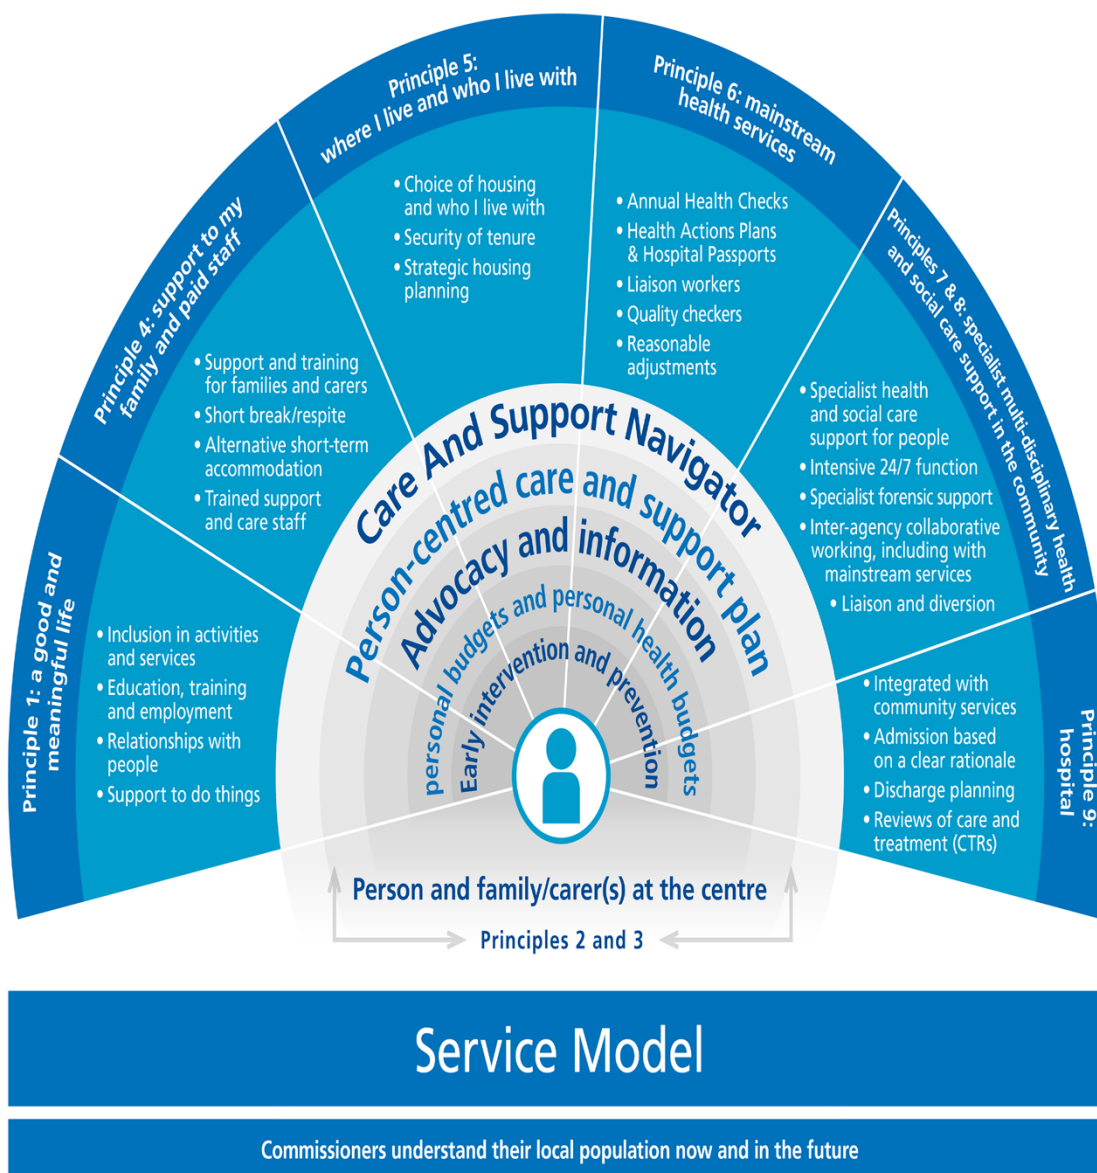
Principle 1: a good and meaningful life

• Inclusion in activities and services
• Education, training and employment
• Relationships with people
• Support to do things

Principle 4: support to my family and paid staff

• Support and training for families and carers
• Short break/respite
• Alternative short-term accommodation
• Trained support and care staff

Principle 5: where I live and who I live with

• Choice of housing and who I live with
• Security of tenure
• Strategic housing planning

Principle 6: mainstream health services

• Annual Health Checks
• Health Actions Plans & Hospital Passports
• Liaison workers
• Quality checkers
• Reasonable adjustments

Principles 7 & 8: specialist multi-disciplinary health and social care support in the community

• Specialist health and social care support for people
• Intensive 24/7 function
• Specialist forensic support
• Inter-agency collaborative working, including with mainstream services
• Liaison and diversion

Principle 9: hospital

• Integrated with community services
• Admission based on a clear rationale
• Discharge planning
• Reviews of care and treatment (CTRs)

Care And Support Navigator
Person-centred care and support plan
Advocacy and information
personal budgets and personal health budgets
Early intervention and prevention

Person and family/carer(s) at the centre

Principles 2 and 3

Service Model

Commissioners understand their local population now and in the future